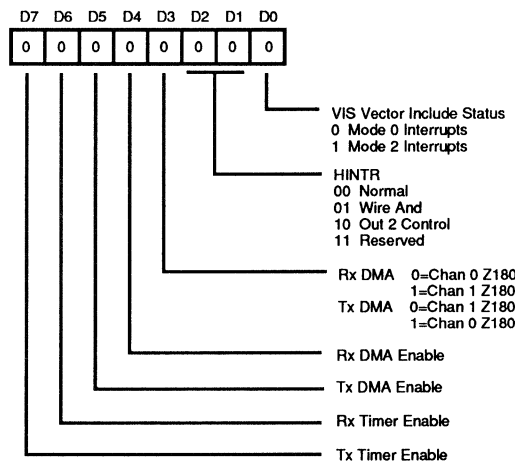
D7 D6 D5 D4 D3 D2 D1 D0

| 0 | 0 | 0 | 0 | 0 | 0 | 0 | 0 |
|---|---|---|---|---|---|---|---|

VIS Vector Include Status
0 Mode 0 Interrupts
1 Mode 2 Interrupts

HINTR
00 Normal
01 Wire And
10 Out 2 Control
11 Reserved

Rx DMA 0=Chan 0 Z180
1=Chan 1 Z180
Tx DMA 0=Chan 1 Z180
1=Chan 0 Z180

Rx DMA Enable

Tx DMA Enable

Rx Timer Enable

Tx Timer Enable